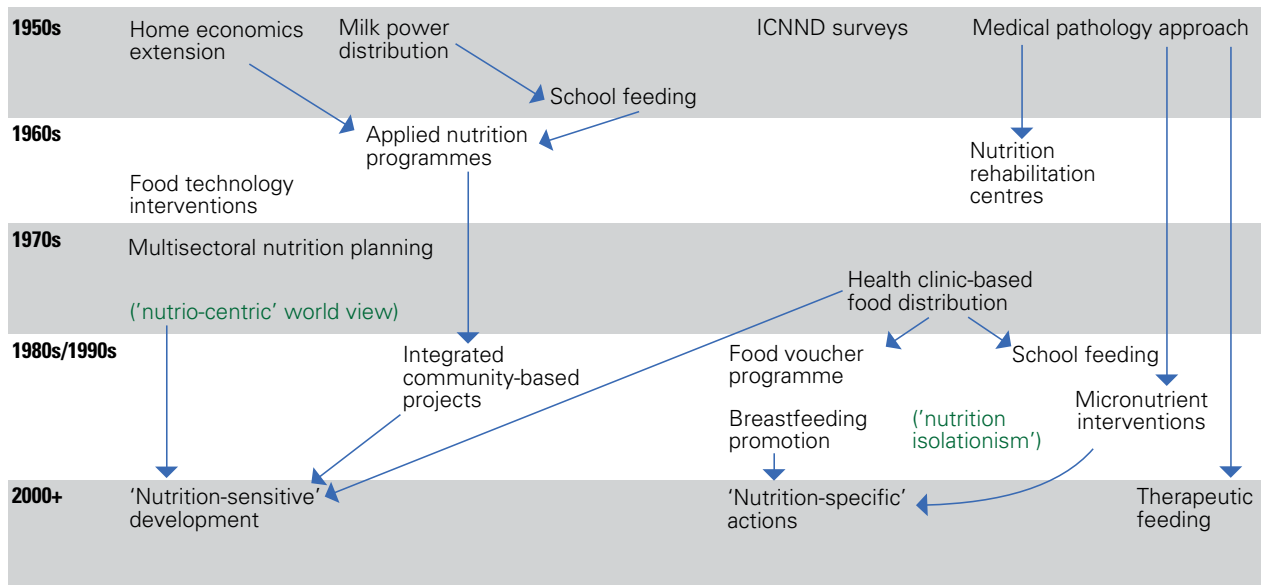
1950s
Home economics extension
Milk power distribution
ICNND surveys
Medical pathology approach
School feeding

1960s
Applied nutrition programmes
Nutrition rehabilitation centres
Food technology interventions

1970s
Multisectoral nutrition planning
Health clinic-based food distribution
('nutrio-centric' world view)

1980s/1990s
Integrated community-based projects
Food voucher programme
School feeding
Micronutrient interventions
Breastfeeding promotion
('nutrition isolationism')

2000+
'Nutrition-sensitive' development
'Nutrition-specific' actions
Therapeutic feeding